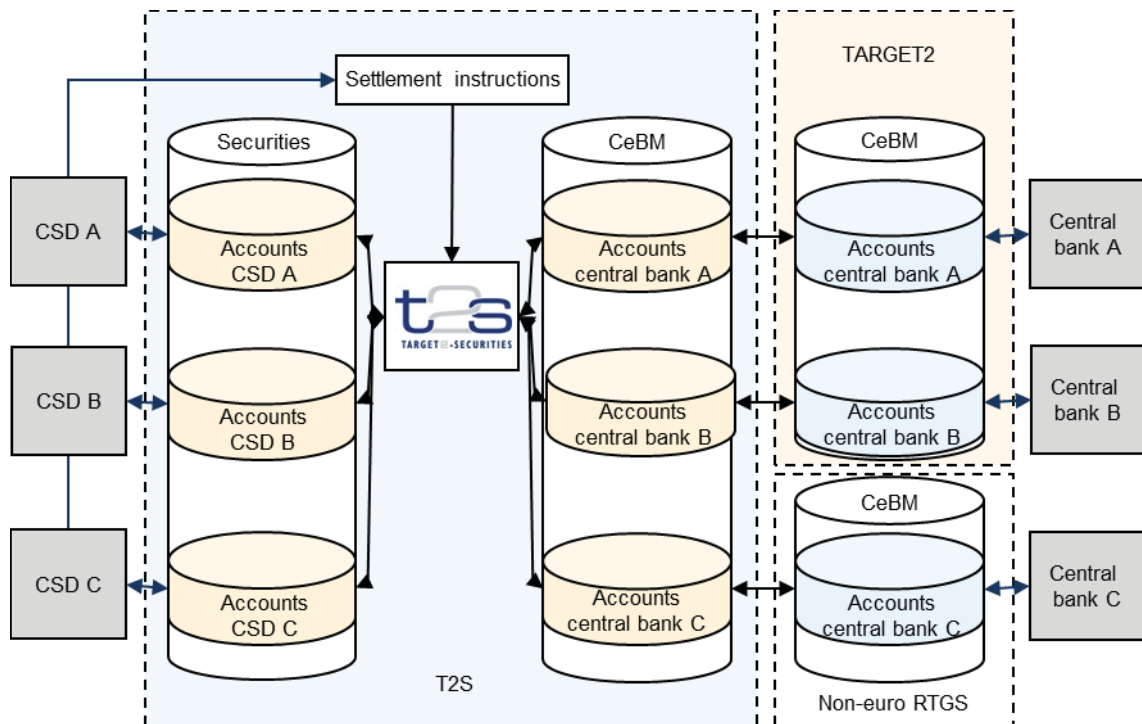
Settlement instructions

TARGET2

Securities

CeBM

CeBM

CSD A

Accounts CSD A

Accounts central bank A

Accounts central bank A

Central bank A

t2s
TARGET2-SECURITIES

CSD B

Accounts CSD B

Accounts central bank B

Accounts central bank B

Central bank B

CeBM

CSD C

Accounts CSD C

Accounts central bank C

Accounts central bank C

Central bank C

T2S

Non-euro RTGS